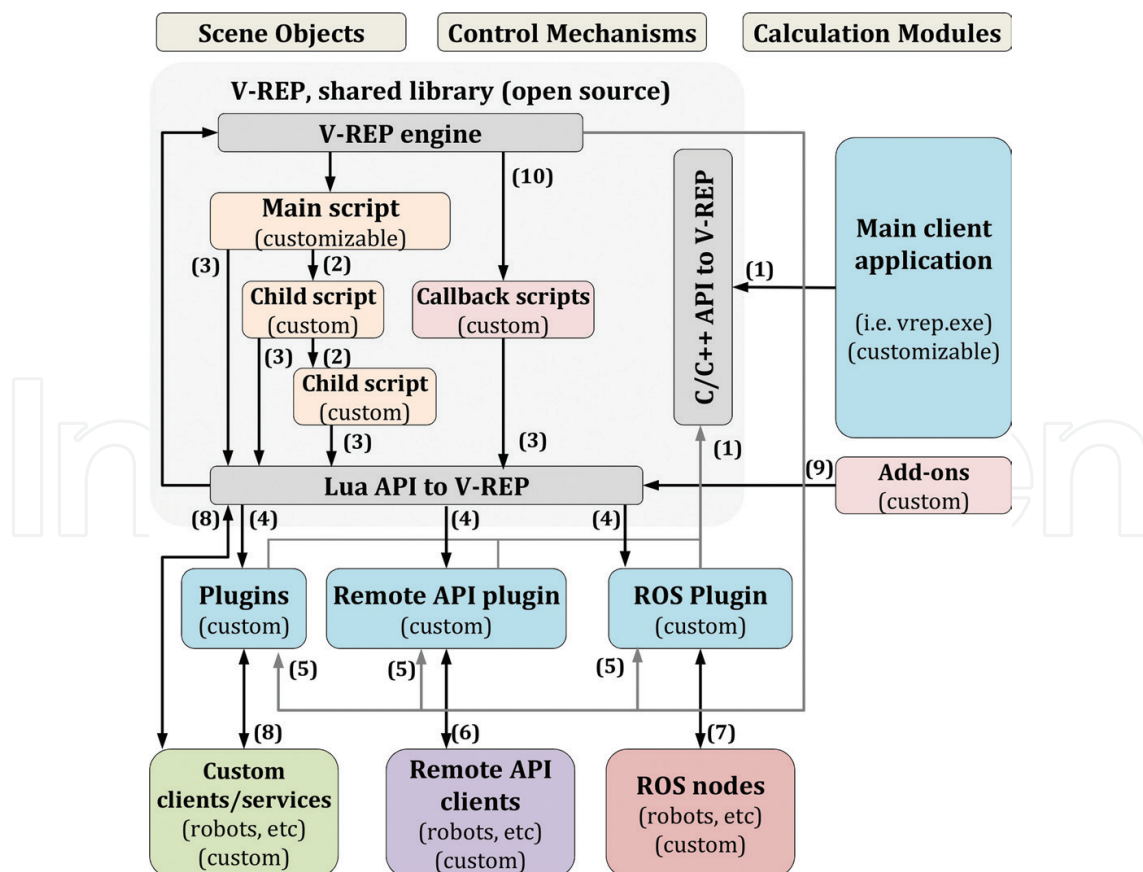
Scene Objects

Control Mechanisms

Calculation Modules

V-REP, shared library (open source)

V-REP engine

(10)

Main script
(customizable)

(3)

(2)

Child script
(custom)

Callback scripts
(custom)

(3)

(2)

Child script
(custom)

(3)

(3)

C/C++ API to V-REP

(1)

Main client application

(i.e. vrep.exe)
(customizable)

(1)

(9)

Add-ons
(custom)

Lua API to V-REP

(8)

(4)

(4)

(4)

Plugins
(custom)

Remote API plugin
(custom)

ROS Plugin
(custom)

(5)

(5)

(5)

(8)

(6)

(7)

Custom clients/services
(robots, etc)
(custom)

Remote API clients
(robots, etc)
(custom)

ROS nodes
(robots, etc)
(custom)